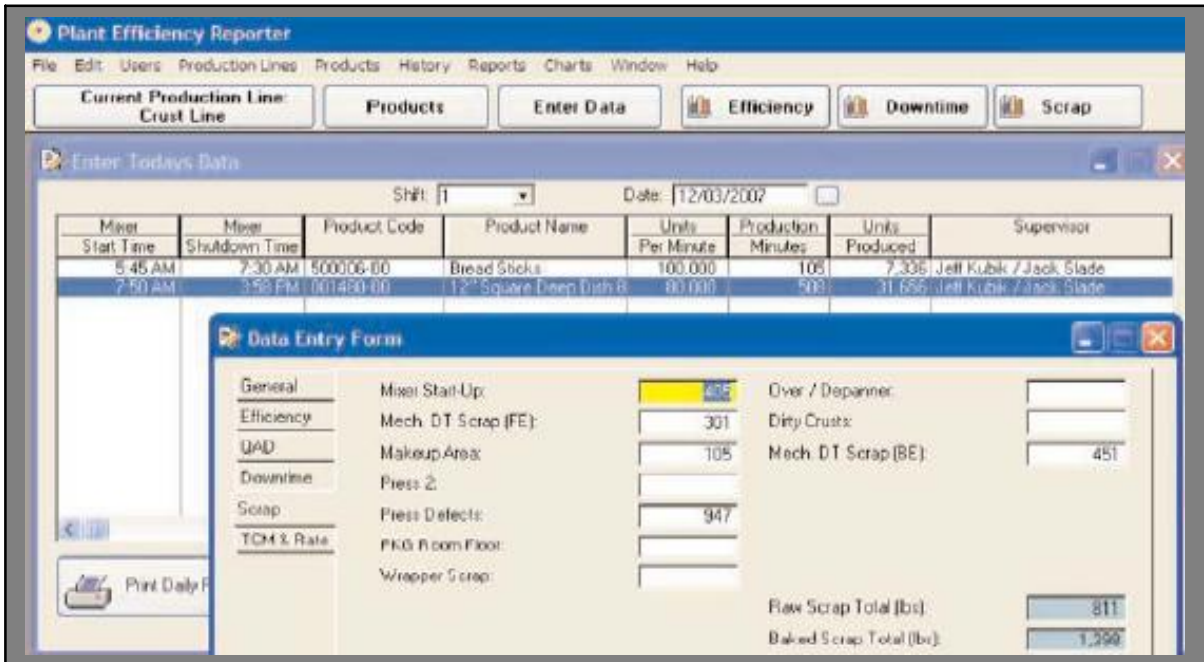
Plant Efficiency Reporter

File Edit Users Production Lines Products History Reports Charts Window Help

Current Production Line: Crust Line

Products

Enter Data

Efficiency

Downtime

Scrap

Enter Todays Data

Shift: 1

Date: 12/03/2007

| Mixer Start Time | Mixer Shutdown Time | Product Code | Product Name | Units Per Minute | Production Minutes | Units Produced | Supervisor |
|---|---|---|---|---|---|---|---|
| 5:45 AM | 7:30 AM | 500006-00 | Bread Sticks | 100.000 | 105 | 7,336 | Jeff Kubik / Jack Slade |
| 7:50 AM | 3:58 PM | 001480-00 | 12" Square Deep Dish 8 | 80.000 | 508 | 31,656 | Jeff Kubik / Jack Slade |

Print Daily R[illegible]

Data Entry Form

General

Efficiency

QAD

Downtime

Scrap

TCM & Rate

Mixer Start-Up: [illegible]

Mech. DT Scrap (FE): 301

Makeup Area: 105

Press 2:

Press Defects: 947

PKG Room Floor:

Wrapper Scrap:

Over / Depanner:

Dirty Crusts:

Mech. DT Scrap (BE): 451

Raw Scrap Total (lbs): 811

Baked Scrap Total (lbs): 1,399